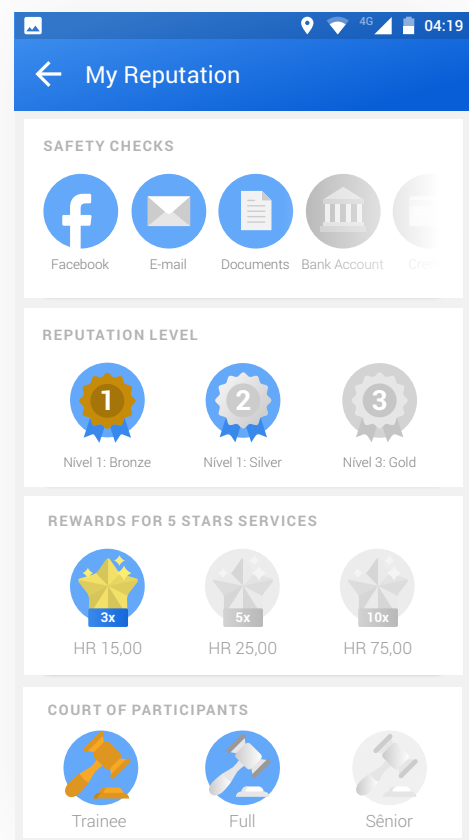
4G 04:19

My Reputation

SAFETY CHECKS

Facebook E-mail Documents Bank Account Cre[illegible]

REPUTATION LEVEL

1 Nível 1: Bronze
2 Nível 1: Silver
3 Nível 3: Gold

REWARDS FOR 5 STARS SERVICES

3x HR 15,00
5x HR 25,00
10x HR 75,00

COURT OF PARTICIPANTS

Trainee Full Sênior